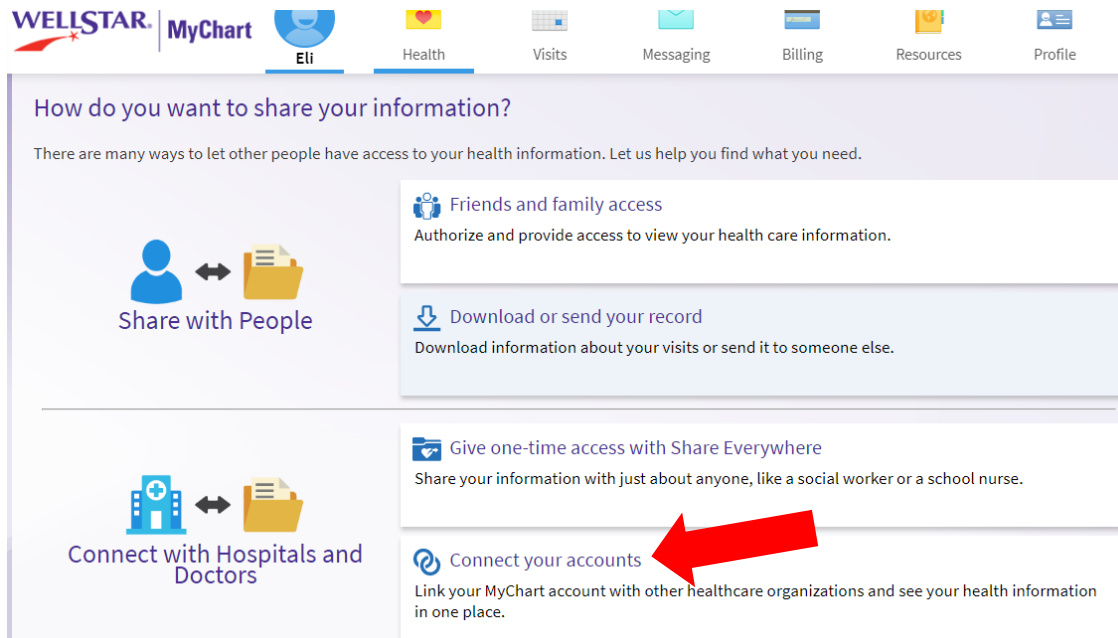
WELLSTAR. MyChart

Eli

Health

Visits

Messaging

Billing

Resources

Profile

How do you want to share your information?

There are many ways to let other people have access to your health information. Let us help you find what you need.

Share with People

Friends and family access
Authorize and provide access to view your health care information.

Download or send your record
Download information about your visits or send it to someone else.

Connect with Hospitals and Doctors

Give one-time access with Share Everywhere
Share your information with just about anyone, like a social worker or a school nurse.

Connect your accounts
Link your MyChart account with other healthcare organizations and see your health information in one place.